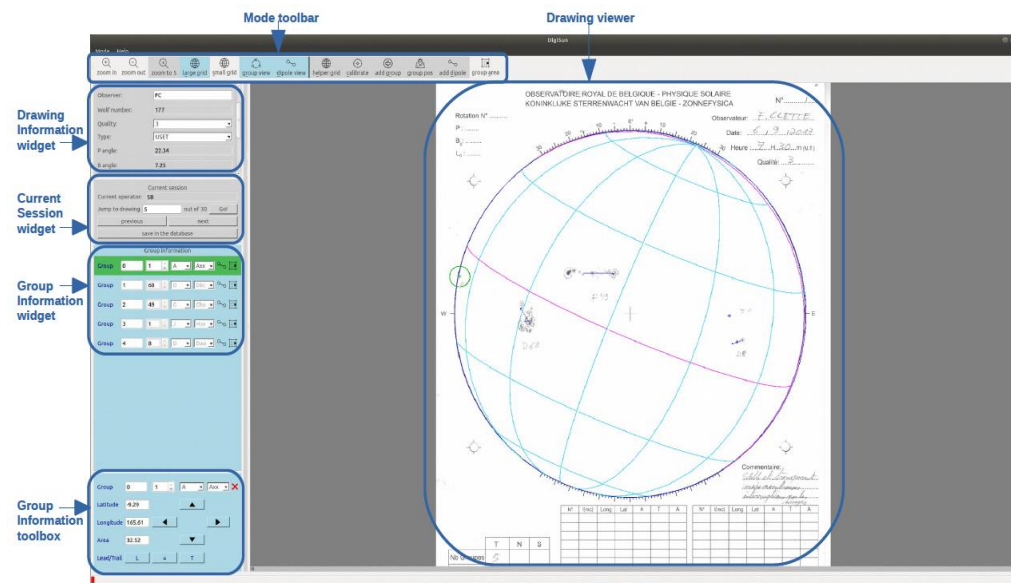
Mode toolbar

Drawing viewer

DigiSun

Mode Help

zoom in zoom out zoom to 1 large grid small grid group view dipole view helper grid calibrate add group group pos add dipole group area

Drawing Information widget

Observer: FC
Wolf number: 177
Quality: 3
Type: USET
P angle: 22.34
B angle: 7.25

Current Session widget

Current session
Current operator: SB
Jump to drawing: 5 out of 30 Go!
previous next
save in the database

Group Information widget

Group Information
Group 0 1 A Axx
Group 1 64 D Dkc
Group 2 41 D Dko
Group 3 1 J Hsx
Group 4 8 D Dao

Group Information toolbox

Group 0 1 A Axx
Latitude -9.29
Longitude 165.61
Area 32.52
Lead/Trail L x T

OBSERVATOIRE ROYAL DE BELGIQUE - PHYSIQUE SOLAIRE
KONINKLIJKE STERRENWACHT VAN BELGIE - ZONNEFYSICA

N°.........1

Rotation N° .........
P : .........
$B_0$ : .........
$L_0$ : .........

Observateur: F. CLETTE
Date: 6.1.9.12012
Heure: 7 h 30 m (UT)
Qualité: 3

W
E

#0
D#1
D8

Commentaire:
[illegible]

T N S
Nb Groupes 5

| N° | Incl | Long | Lat | A | T | A |
|---|---|---|---|---|---|---|

| N° | Incl | Long | Lat | A | T | A |
|---|---|---|---|---|---|---|